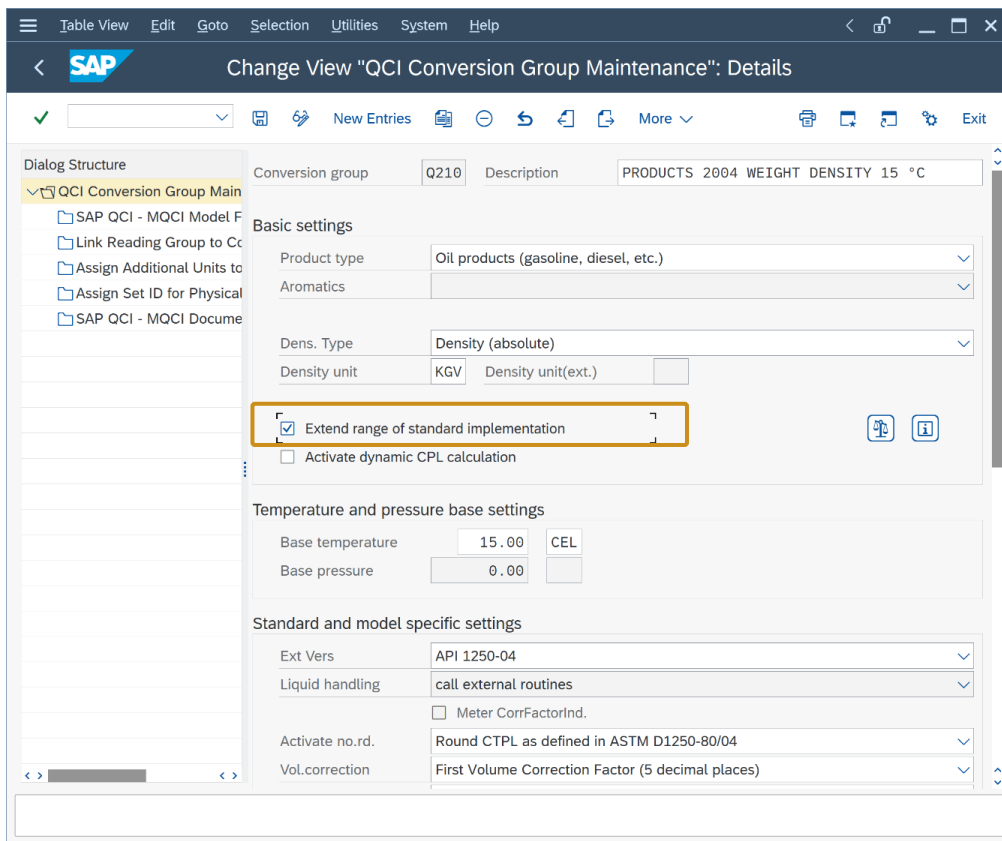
Table View Edit Goto Selection Utilities System Help

SAP Change View "QCI Conversion Group Maintenance": Details

New Entries More Exit

Dialog Structure
QCI Conversion Group Main
SAP QCI - MQCI Model F
Link Reading Group to Cc
Assign Additional Units to
Assign Set ID for Physical
SAP QCI - MQCI Docume

Conversion group Q210 Description PRODUCTS 2004 WEIGHT DENSITY 15 °C

Basic settings
Product type Oil products (gasoline, diesel, etc.)
Aromatics

Dens. Type Density (absolute)
Density unit KGV Density unit(ext.)

Extend range of standard implementation
Activate dynamic CPL calculation

Temperature and pressure base settings
Base temperature 15.00 CEL
Base pressure 0.00

Standard and model specific settings
Ext Vers API 1250-04
Liquid handling call external routines
Meter CorrFactorInd.
Activate no.rd. Round CTPL as defined in ASTM D1250-80/04
Vol.correction First Volume Correction Factor (5 decimal places)